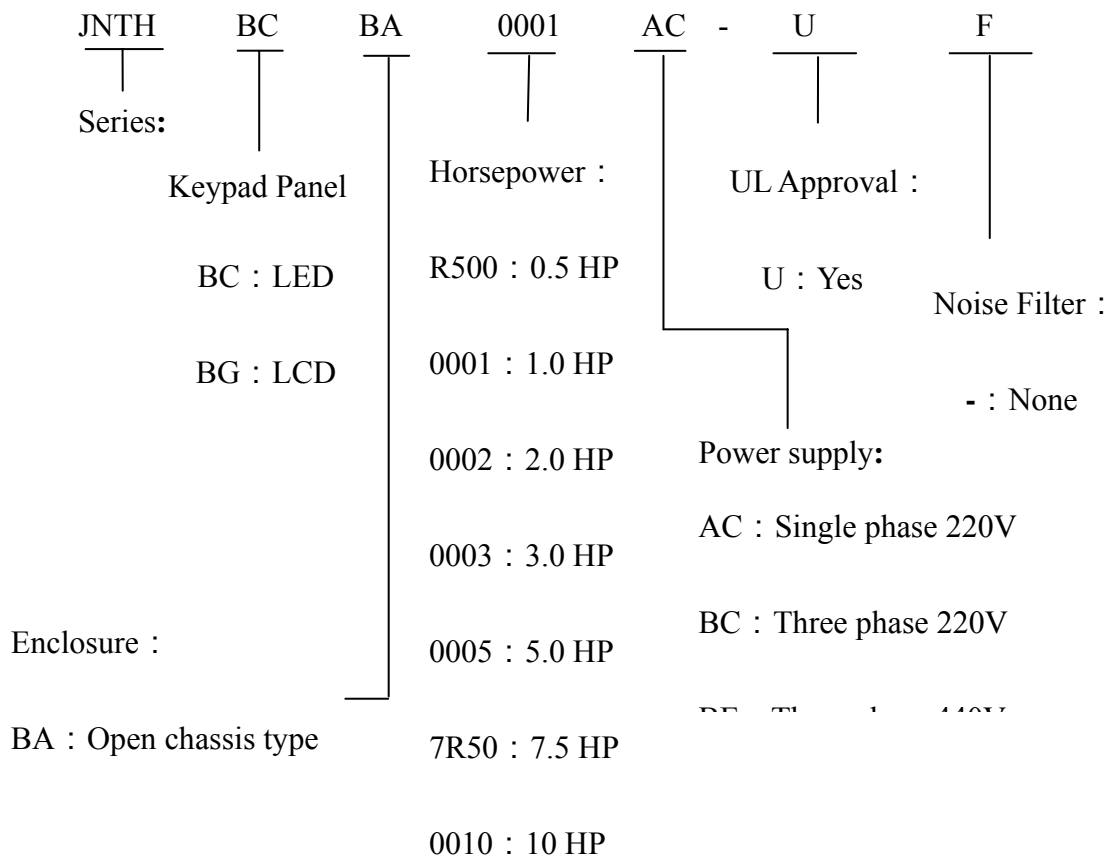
JNTH BC BA 0001 AC - U F

Series:

Keypad Panel

BC：LED

BG：LCD

Horsepower：

R500：0.5 HP

0001：1.0 HP

0002：2.0 HP

0003：3.0 HP

0005：5.0 HP

7R50：7.5 HP

0010：10 HP

UL Approval：

U：Yes

Noise Filter：

-：None

Power supply:

AC：Single phase 220V

BC：Three phase 220V

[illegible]

Enclosure：

BA：Open chassis type